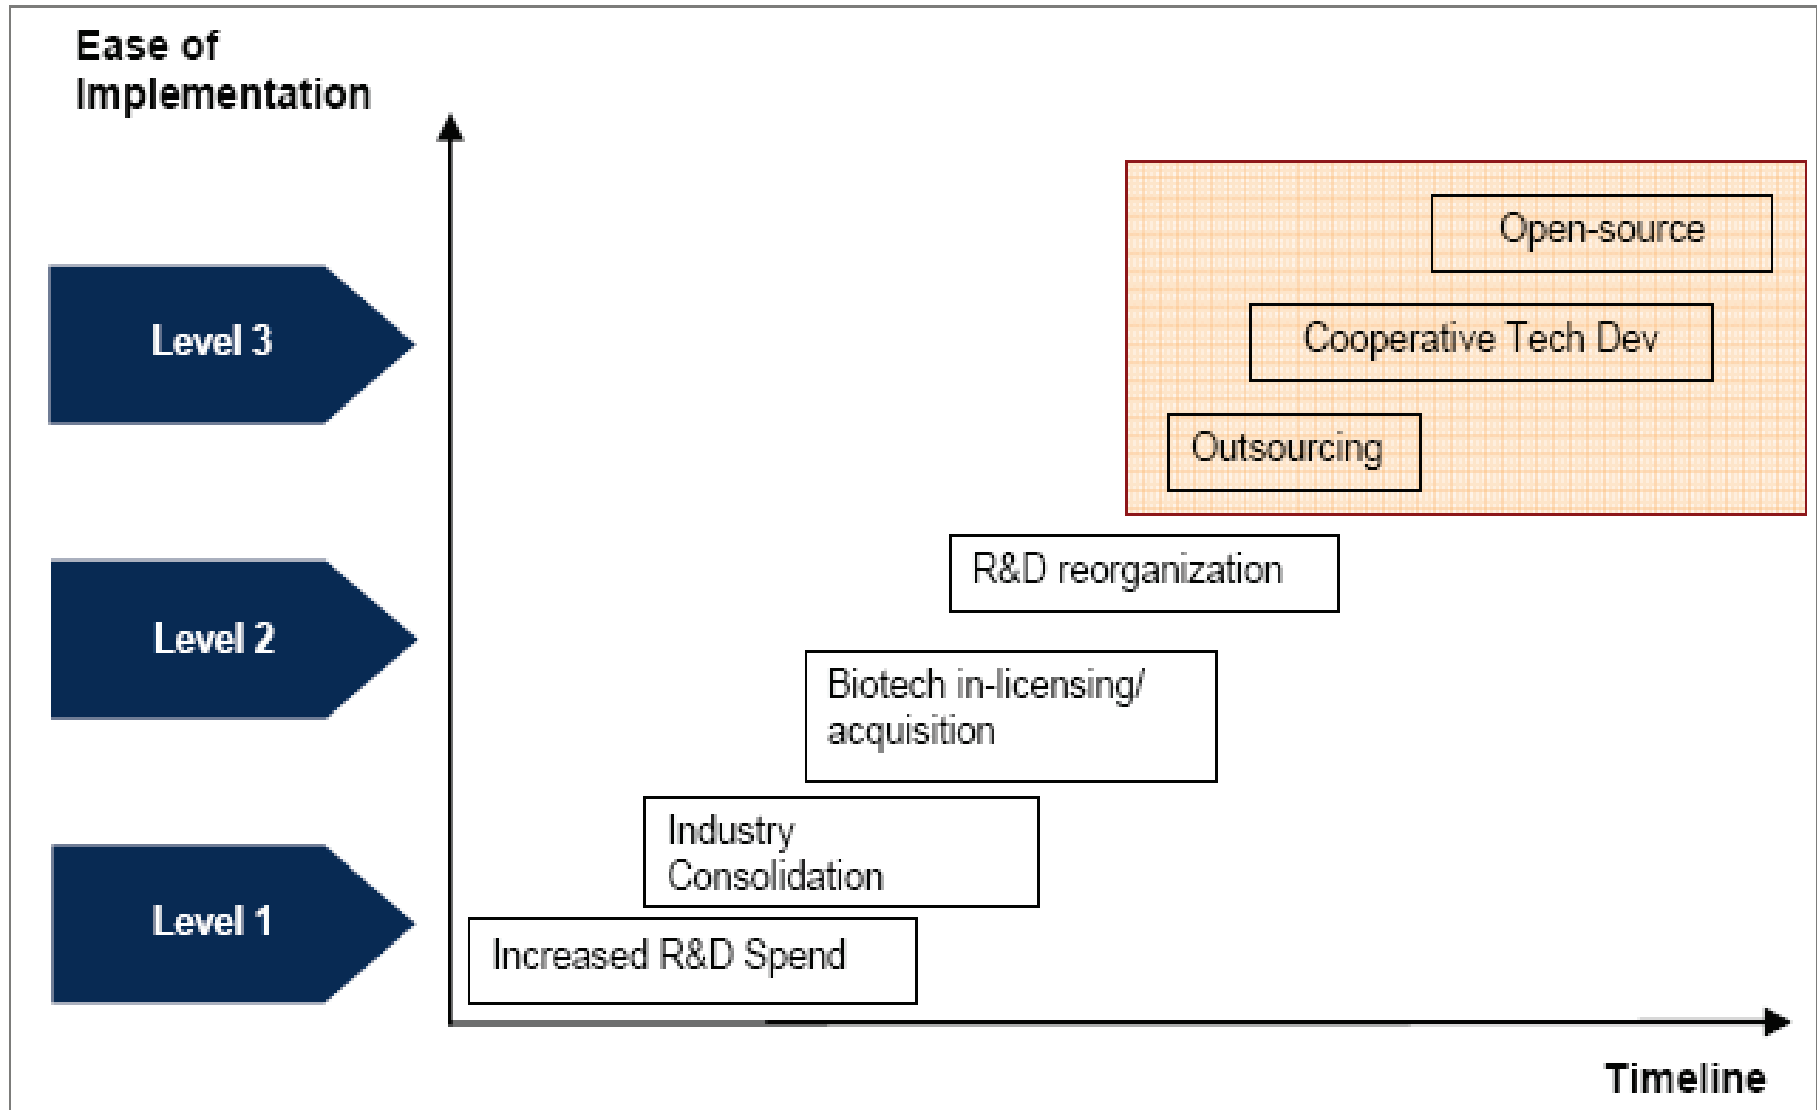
Ease of Implementation

Level 3

Level 2

Level 1

Open-source

Cooperative Tech Dev

Outsourcing

R&D reorganization

Biotech in-licensing/ acquisition

Industry Consolidation

Increased R&D Spend

Timeline